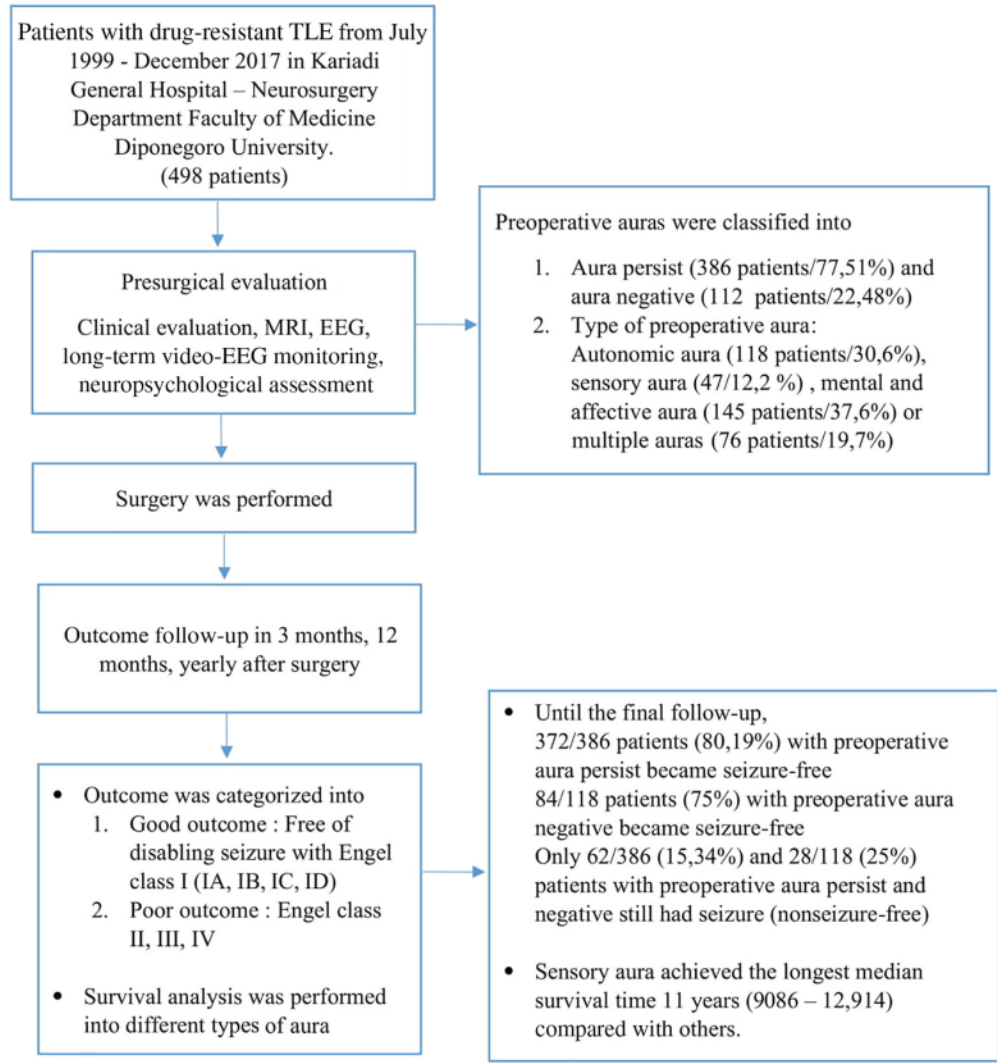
Patients with drug-resistant TLE from July 1999 - December 2017 in Kariadi General Hospital – Neurosurgery Department Faculty of Medicine Diponegoro University.
(498 patients)

Presurgical evaluation

Clinical evaluation, MRI, EEG, long-term video-EEG monitoring, neuropsychological assessment

Preoperative auras were classified into

1. Aura persist (386 patients/77,51%) and aura negative (112 patients/22,48%)
2. Type of preoperative aura: Autonomic aura (118 patients/30,6%), sensory aura (47/12,2 %) , mental and affective aura (145 patients/37,6%) or multiple auras (76 patients/19,7%)

Surgery was performed

Outcome follow-up in 3 months, 12 months, yearly after surgery

• Outcome was categorized into
1. Good outcome : Free of disabling seizure with Engel class I (IA, IB, IC, ID)
2. Poor outcome : Engel class II, III, IV
• Survival analysis was performed into different types of aura

• Until the final follow-up, 372/386 patients (80,19%) with preoperative aura persist became seizure-free 84/118 patients (75%) with preoperative aura negative became seizure-free Only 62/386 (15,34%) and 28/118 (25%) patients with preoperative aura persist and negative still had seizure (nonseizure-free)

• Sensory aura achieved the longest median survival time 11 years (9086 – 12,914) compared with others.